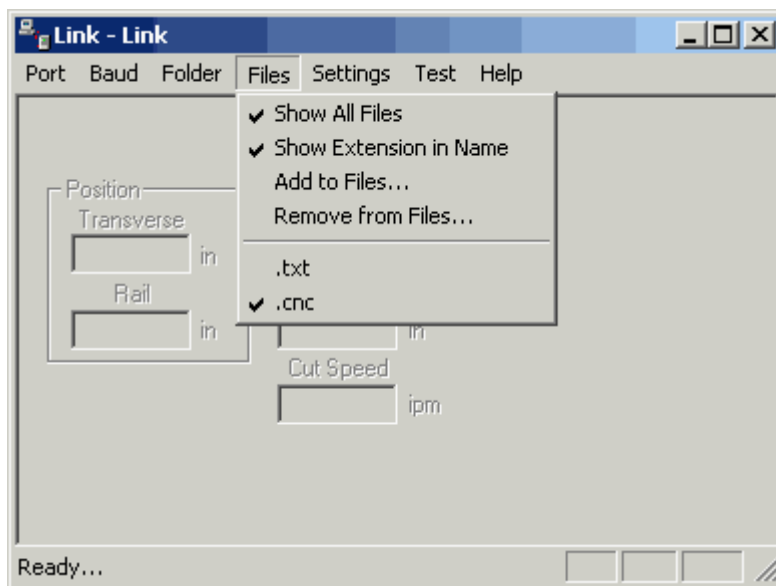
Link - Link

Port Baud Folder Files Settings Test Help

✔ Show All Files
✔ Show Extension in Name
Add to Files...
Remove from Files...

.txt
✔ .cnc

Position
Transverse
in
Rail
in

in
Cut Speed
ipm

Ready...